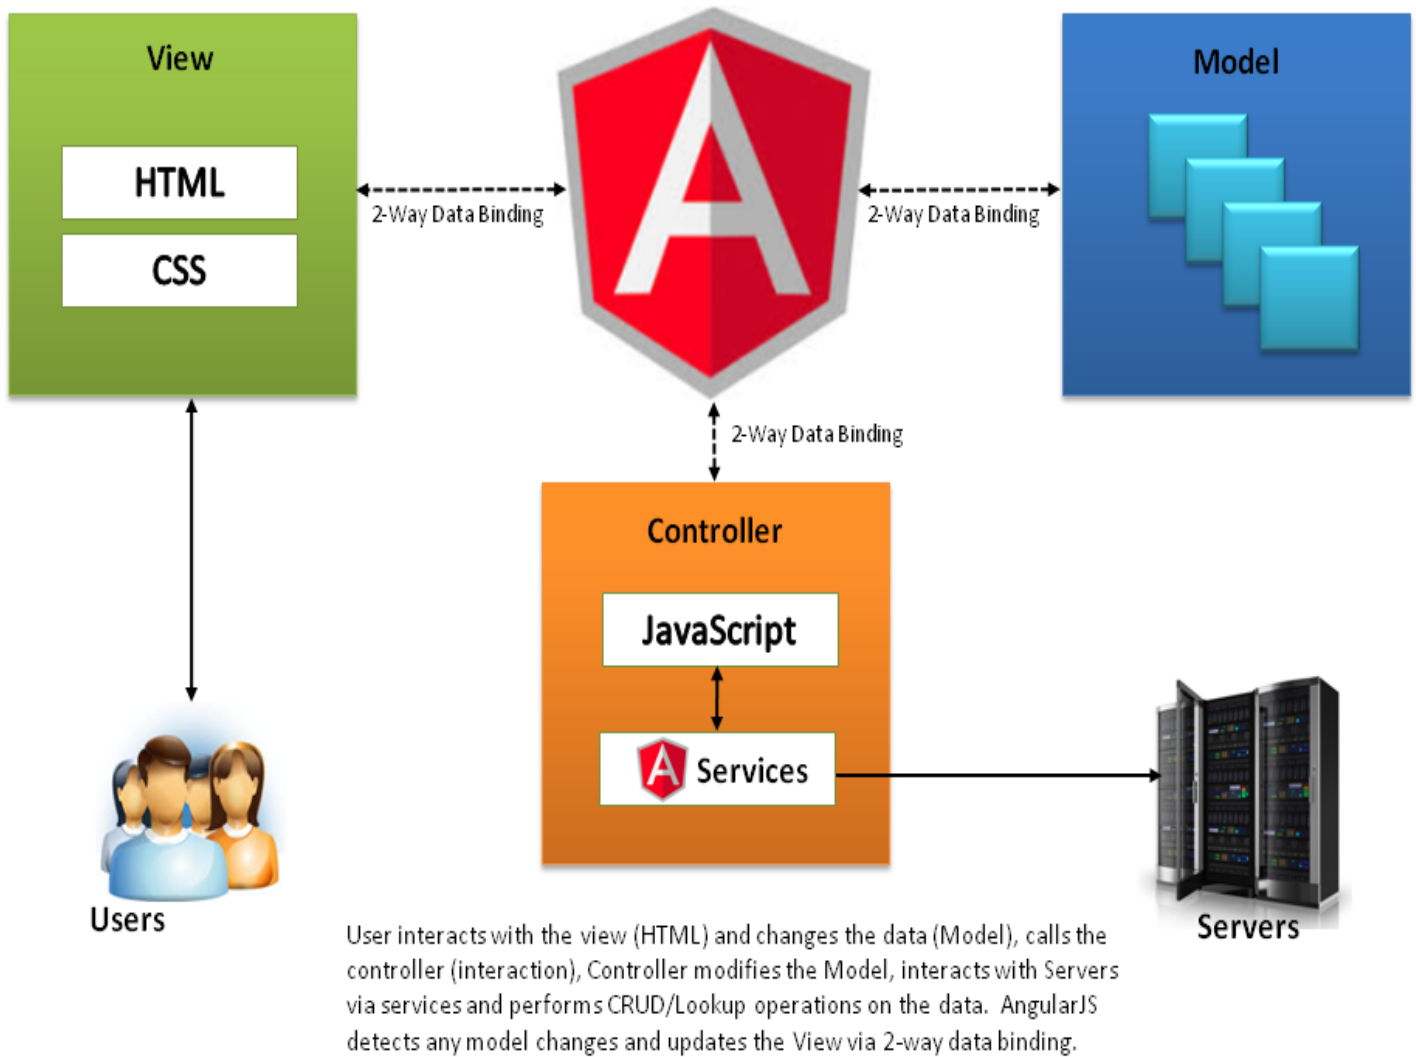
View

HTML

CSS

2-Way Data Binding

2-Way Data Binding

Model

2-Way Data Binding

Controller

JavaScript

Services

Users

Servers

User interacts with the view (HTML) and changes the data (Model), calls the controller (interaction), Controller modifies the Model, interacts with Servers via services and performs CRUD/Lookup operations on the data. AngularJS detects any model changes and updates the View via 2-way data binding.